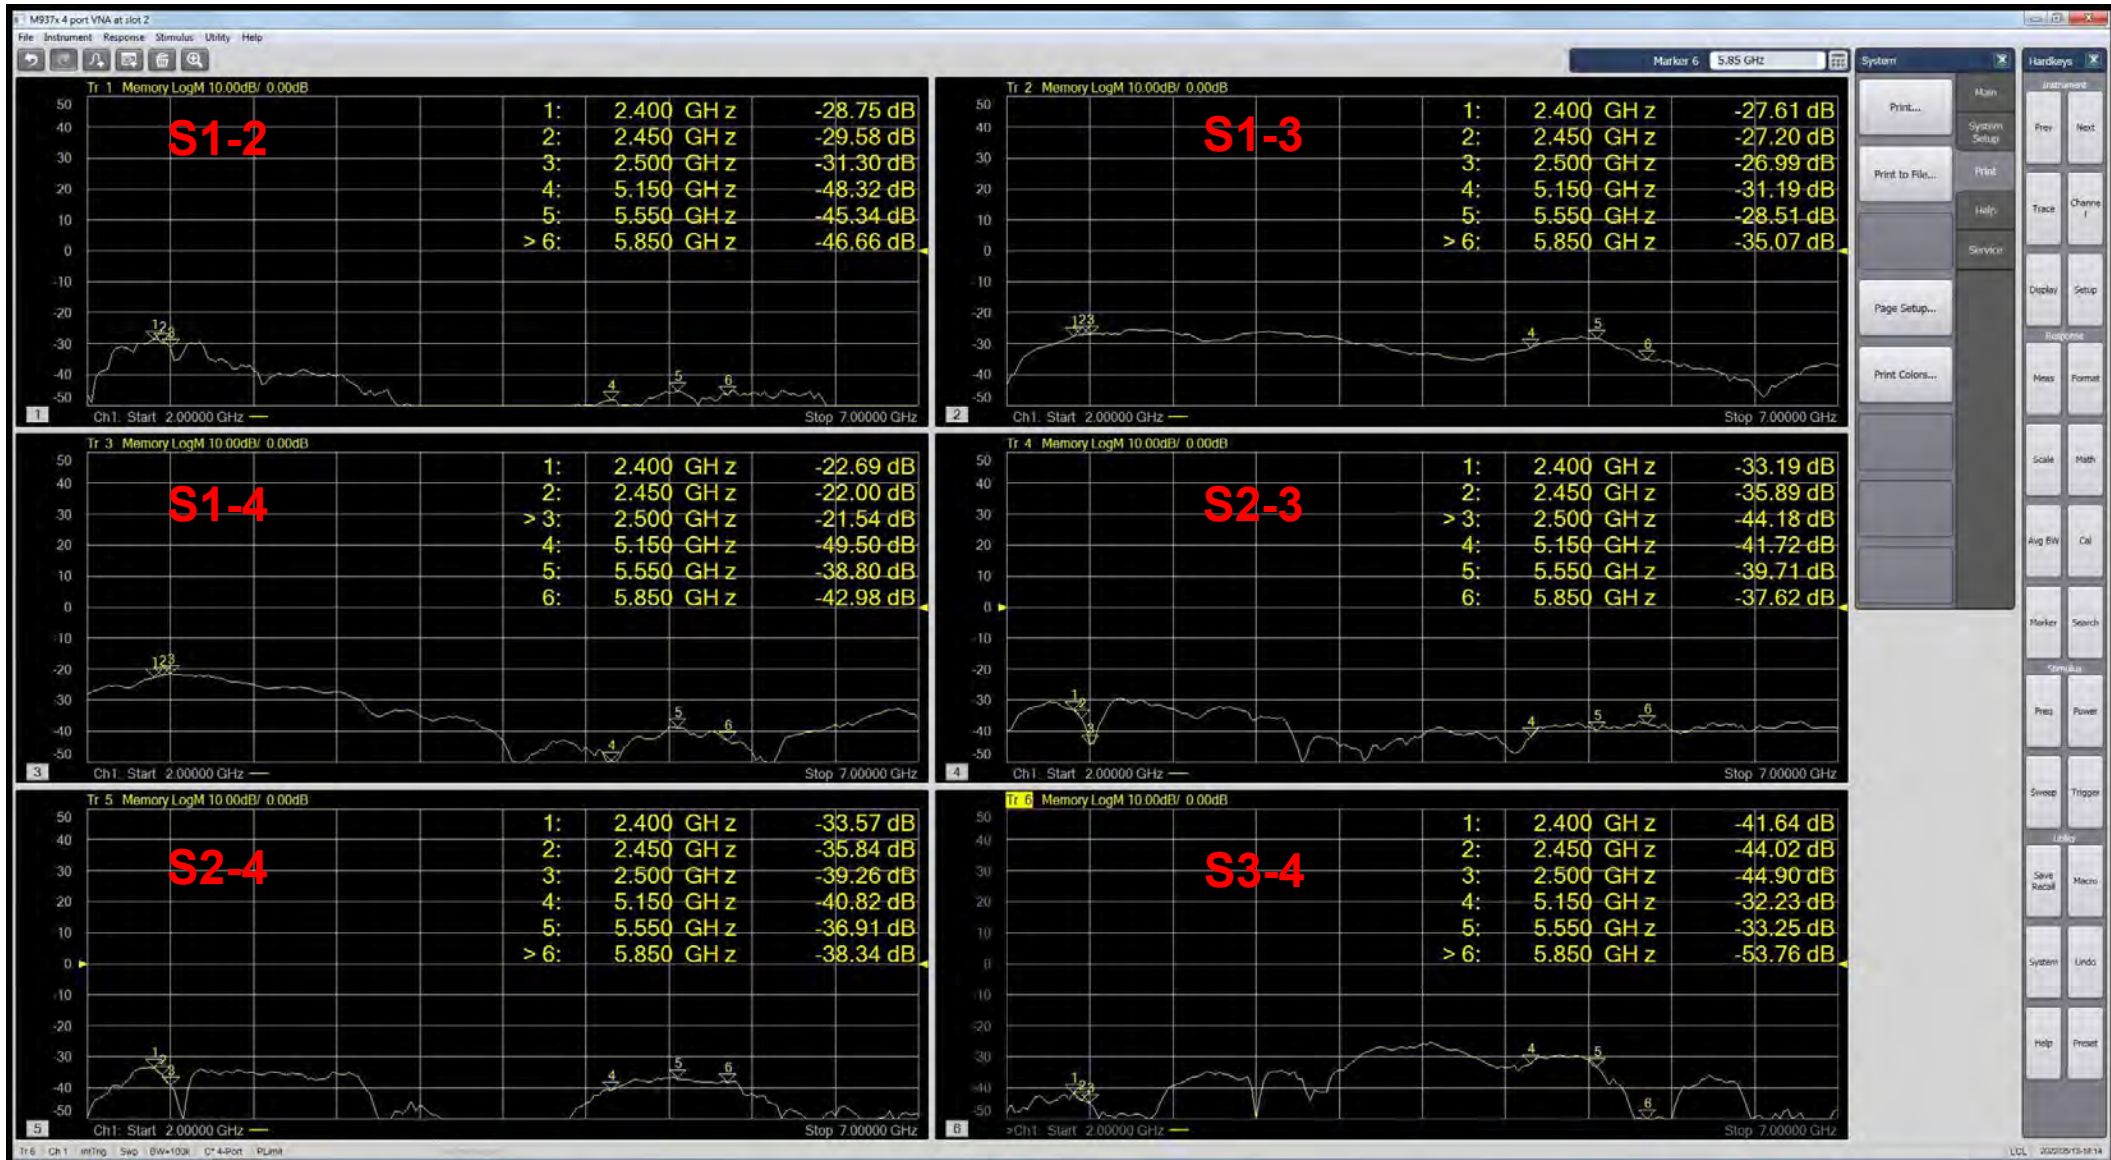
M937x 4 port VNA at slot 2

File Instrument Response Stimulus Utility Help

Marker 6 5.85 GHz

System

Print...

Print to File...

Page Setup...

Print Colors...

Main

System Setup

Print

Help

Service

Hardkeys

Instrument

Prev Next

Trace Channel

Display Setup

Response

Meas Format

Scale Math

Avg BW Cal

Marker Search

Stimulus

Freq Power

Sweep Trigger

Utility

Save Recall Macro

System Undo

Help Preset

Tr 1 Memory LogM 10.00dB/ 0.00dB

S1-2

| | | |
|---|---|---|
| 1: | 2.400 GHz | -28.75 dB |
| 2: | 2.450 GHz | -29.58 dB |
| 3: | 2.500 GHz | -31.30 dB |
| 4: | 5.150 GHz | -48.32 dB |
| 5: | 5.550 GHz | -45.34 dB |
| > 6: | 5.850 GHz | -46.66 dB |

50 40 30 20 10 0 -10 -20 -30 -40 -50

1 Ch1: Start 2.00000 GHz Stop 7.00000 GHz

Tr 2 Memory LogM 10.00dB/ 0.00dB

S1-3

| | | |
|---|---|---|
| 1: | 2.400 GHz | -27.61 dB |
| 2: | 2.450 GHz | -27.20 dB |
| 3: | 2.500 GHz | -26.99 dB |
| 4: | 5.150 GHz | -31.19 dB |
| 5: | 5.550 GHz | -28.51 dB |
| > 6: | 5.850 GHz | -35.07 dB |

50 40 30 20 10 0 -10 -20 -30 -40 -50

2 Ch1: Start 2.00000 GHz Stop 7.00000 GHz

Tr 3 Memory LogM 10.00dB/ 0.00dB

S1-4

| | | |
|---|---|---|
| 1: | 2.400 GHz | -22.69 dB |
| 2: | 2.450 GHz | -22.00 dB |
| > 3: | 2.500 GHz | -21.54 dB |
| 4: | 5.150 GHz | -49.50 dB |
| 5: | 5.550 GHz | -38.80 dB |
| 6: | 5.850 GHz | -42.98 dB |

50 40 30 20 10 0 -10 -20 -30 -40 -50

3 Ch1: Start 2.00000 GHz Stop 7.00000 GHz

Tr 4 Memory LogM 10.00dB/ 0.00dB

S2-3

| | | |
|---|---|---|
| 1: | 2.400 GHz | -33.19 dB |
| 2: | 2.450 GHz | -35.89 dB |
| > 3: | 2.500 GHz | -44.18 dB |
| 4: | 5.150 GHz | -41.72 dB |
| 5: | 5.550 GHz | -39.71 dB |
| 6: | 5.850 GHz | -37.62 dB |

50 40 30 20 10 0 -10 -20 -30 -40 -50

4 Ch1: Start 2.00000 GHz Stop 7.00000 GHz

Tr 5 Memory LogM 10.00dB/ 0.00dB

S2-4

| | | |
|---|---|---|
| 1: | 2.400 GHz | -33.57 dB |
| 2: | 2.450 GHz | -35.84 dB |
| 3: | 2.500 GHz | -39.26 dB |
| 4: | 5.150 GHz | -40.82 dB |
| 5: | 5.550 GHz | -36.91 dB |
| > 6: | 5.850 GHz | -38.34 dB |

50 40 30 20 10 0 -10 -20 -30 -40 -50

5 Ch1: Start 2.00000 GHz Stop 7.00000 GHz

Tr 6 Memory LogM 10.00dB/ 0.00dB

S3-4

| | | |
|---|---|---|
| 1: | 2.400 GHz | -41.64 dB |
| 2: | 2.450 GHz | -44.02 dB |
| 3: | 2.500 GHz | -44.90 dB |
| 4: | 5.150 GHz | -32.23 dB |
| 5: | 5.550 GHz | -33.25 dB |
| > 6: | 5.850 GHz | -53.76 dB |

50 40 30 20 10 0 -10 -20 -30 -40 -50

6 >Ch1: Start 2.00000 GHz Stop 7.00000 GHz

Tr 6 Ch 1 IntTrig Swp BW=100k C* 4-Port PLimit LCL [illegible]